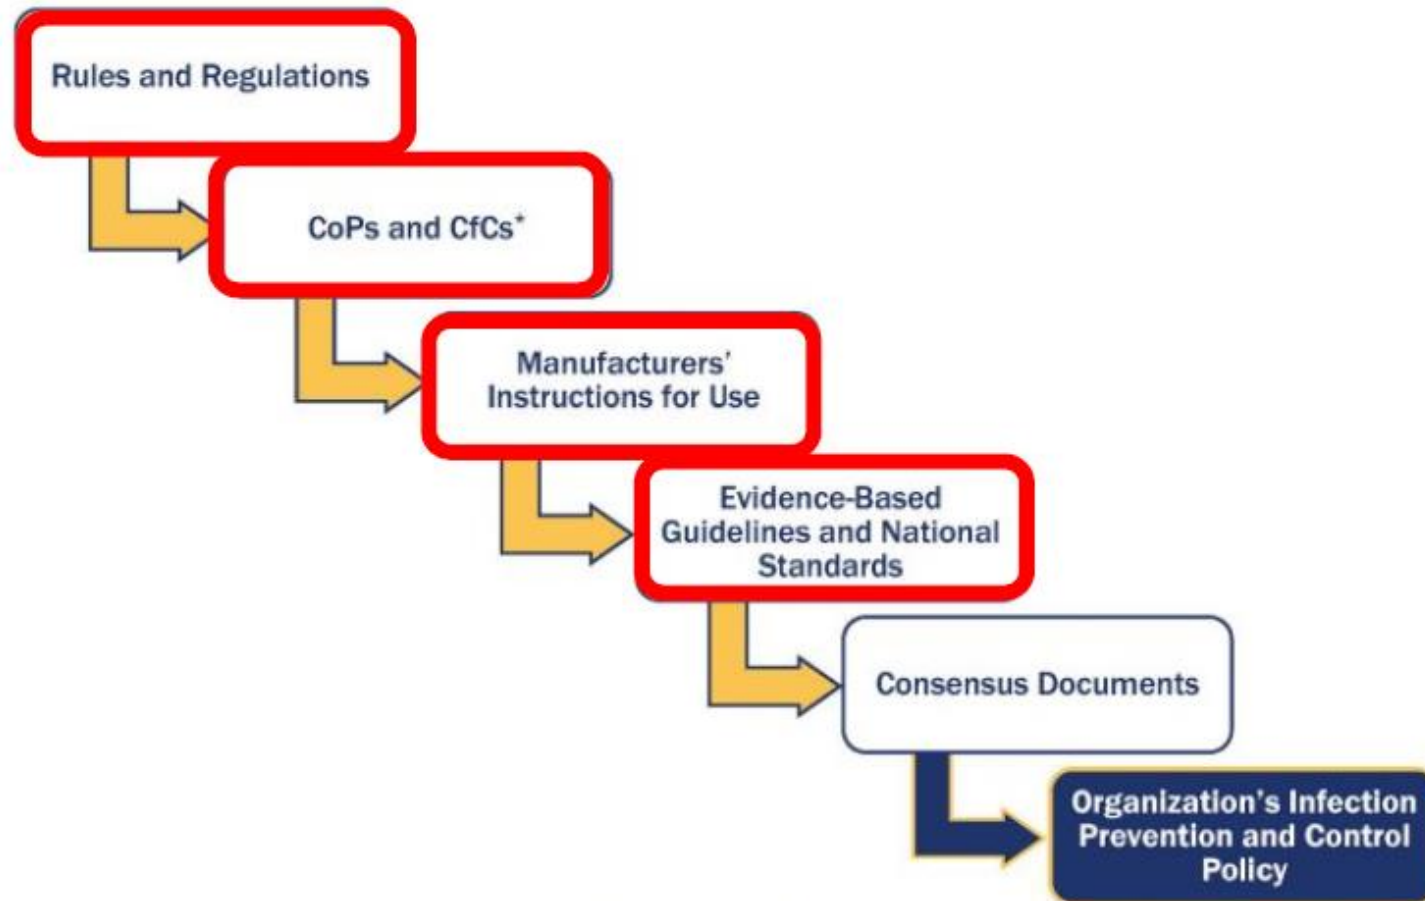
Rules and Regulations

CoPs and CfCs*

Manufacturers' Instructions for Use

Evidence-Based Guidelines and National Standards

Consensus Documents

Organization's Infection Prevention and Control Policy